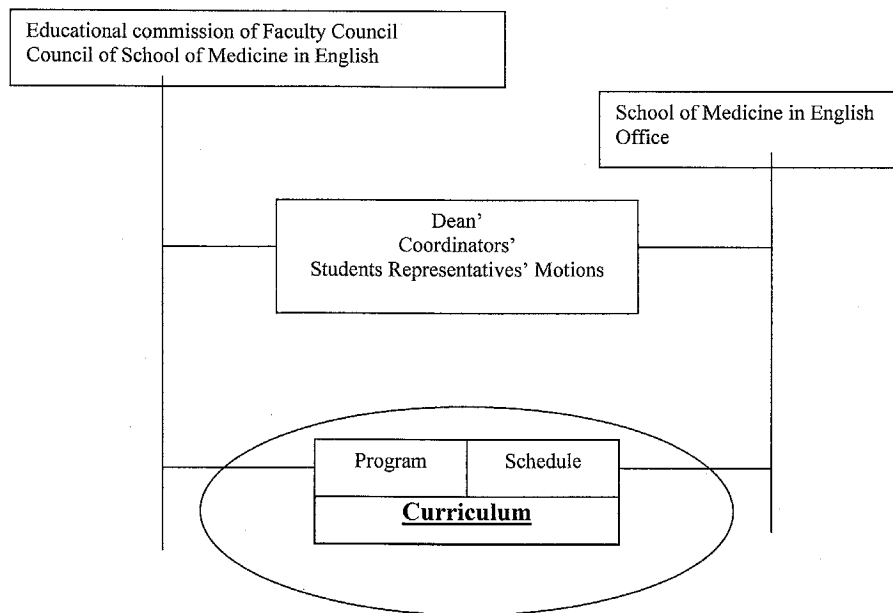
Educational commission of Faculty Council
Council of School of Medicine in English

School of Medicine in English
Office

Dean'
Coordinators'
Students Representatives' Motions

Program

Schedule

Curriculum